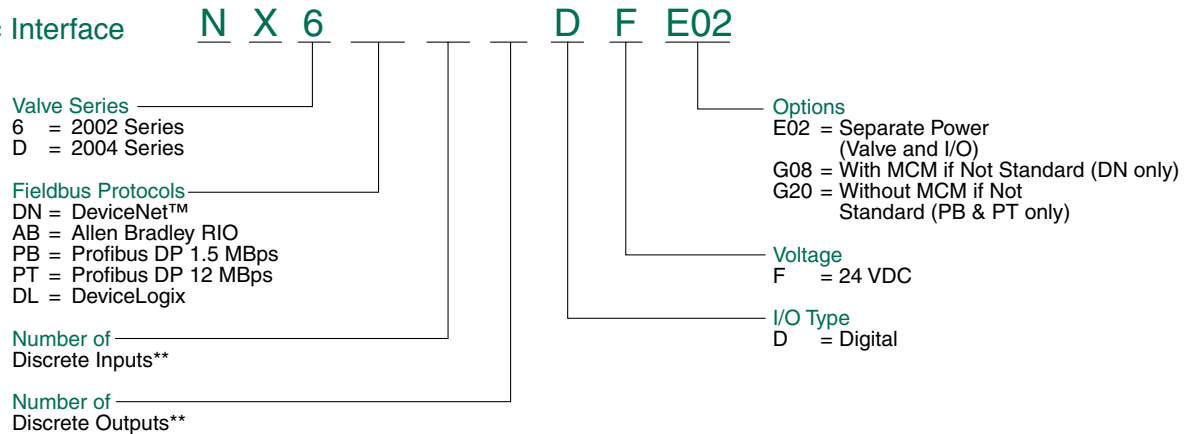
: Interface N X 6 __ __ __ D F E02

Valve Series
6 = 2002 Series
D = 2004 Series

Fieldbus Protocols
DN = DeviceNet™
AB = Allen Bradley RIO
PB = Profibus DP 1.5 MBps
PT = Profibus DP 12 MBps
DL = DeviceLogix

Number of
Discrete Inputs**

Number of
Discrete Outputs**

Options
E02 = Separate Power (Valve and I/O)
G08 = With MCM if Not Standard (DN only)
G20 = Without MCM if Not Standard (PB & PT only)

Voltage
F = 24 VDC

I/O Type
D = Digital